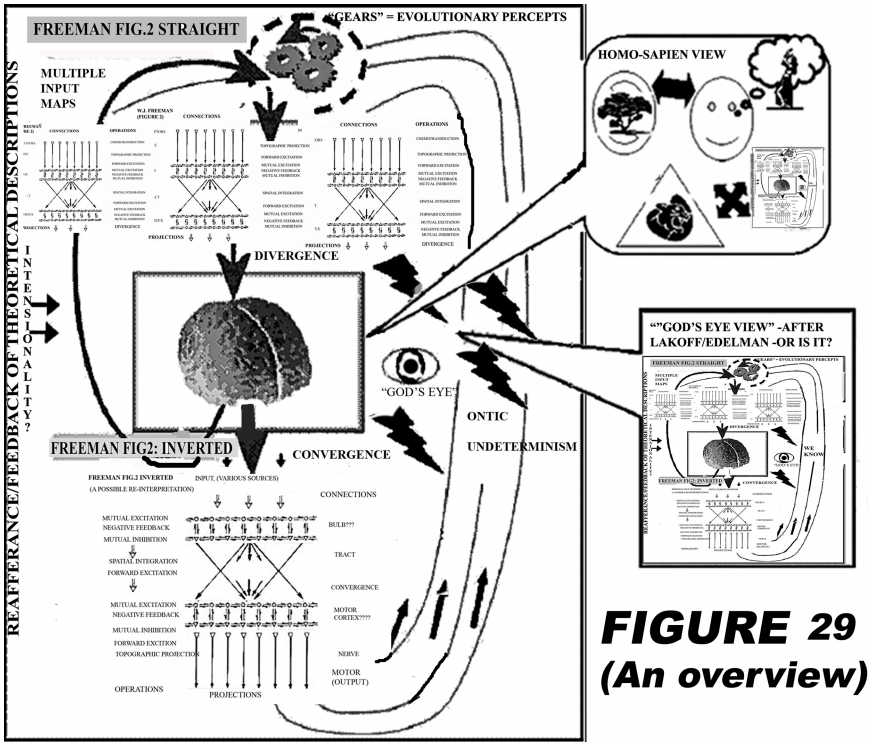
FREEMAN FIG.2 STRAIGHT

"GEARS" = EVOLUTIONARY PERCEPTS

MULTIPLE INPUT MAPS

REAFFERANCE/FEEDBACK OF THEORETICAL DESCRIPTIONS

W.J. FREEMAN (FIGURE 2)

CONNECTIONS

OPERATIONS

CONNECTIONS

OPERATIONS

CHEMOTRANSDUCTION

TOPOGRAPHIC PROJECTION

FORWARD EXCITATION

MUTUAL EXCITATION
NEGATIVE FEEDBACK
MUTUAL INHIBITION

SPATIAL INTEGRATION

FORWARD EXCITATION

MUTUAL EXCITATION
NEGATIVE FEEDBACK
MUTUAL INHIBITION

PROJECTIONS

DIVERGENCE

PROJECTIONS

DIVERGENCE

DIVERGENCE

INTENSIONALITY?

HOMO-SAPIEN VIEW

"GOD'S EYE"

ONTIC

UNDETERMINISM

"GOD'S EYE VIEW" -AFTER LAKOFF/EDELMAN -OR IS IT?

FREEMAN FIG.2 STRAIGHT

"GEARS" = EVOLUTIONARY PERCEPTS

MULTIPLE INPUT MAPS

DIVERGENCE

WE KNOW

"GOD'S EYE"

FREEMAN FIG2: INVERTED

CONVERGENCE

FREEMAN FIG2: INVERTED

CONVERGENCE

FREEMAN FIG.2 INVERTED
(A POSSIBLE RE-INTERPRETATION)

INPUT, (VARIOUS SOURCES)

CONNECTIONS

MUTUAL EXCITATION
NEGATIVE FEEDBACK
MUTUAL INHIBITION

BULB???

SPATIAL INTEGRATION
FORWARD EXCITATION

TRACT

CONVERGENCE

MUTUAL EXCITATION
NEGATIVE FEEDBACK

MOTOR CORTEX????

MUTUAL INHIBITION

FORWARD EXCITION

TOPOGRAPHIC PROJECTION

NERVE

MOTOR (OUTPUT)

OPERATIONS

PROJECTIONS

FIGURE 29
(An overview)